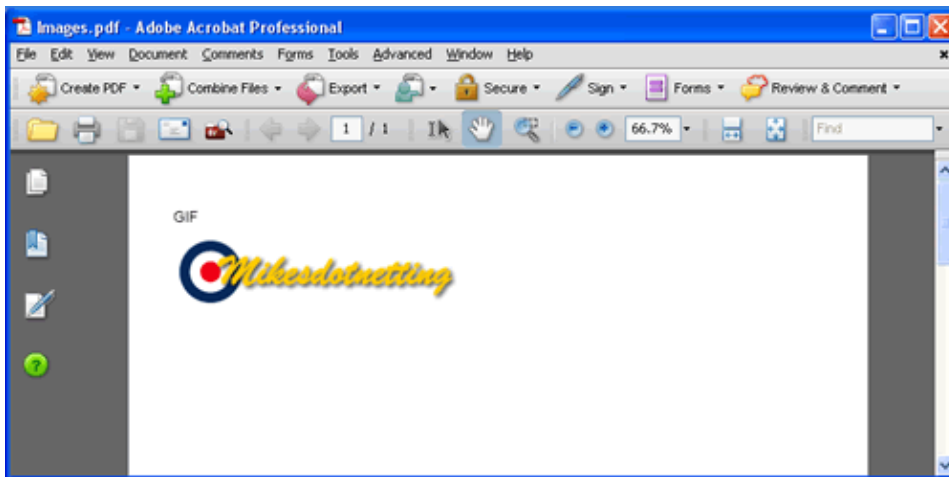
Images.pdf - Adobe Acrobat Professional

File Edit View Document Comments Forms Tools Advanced Window Help

Create PDF Combine Files Export Secure Sign Forms Review & Comment

1 / 1 66.7% Find

GIF

Mikesdotnetting